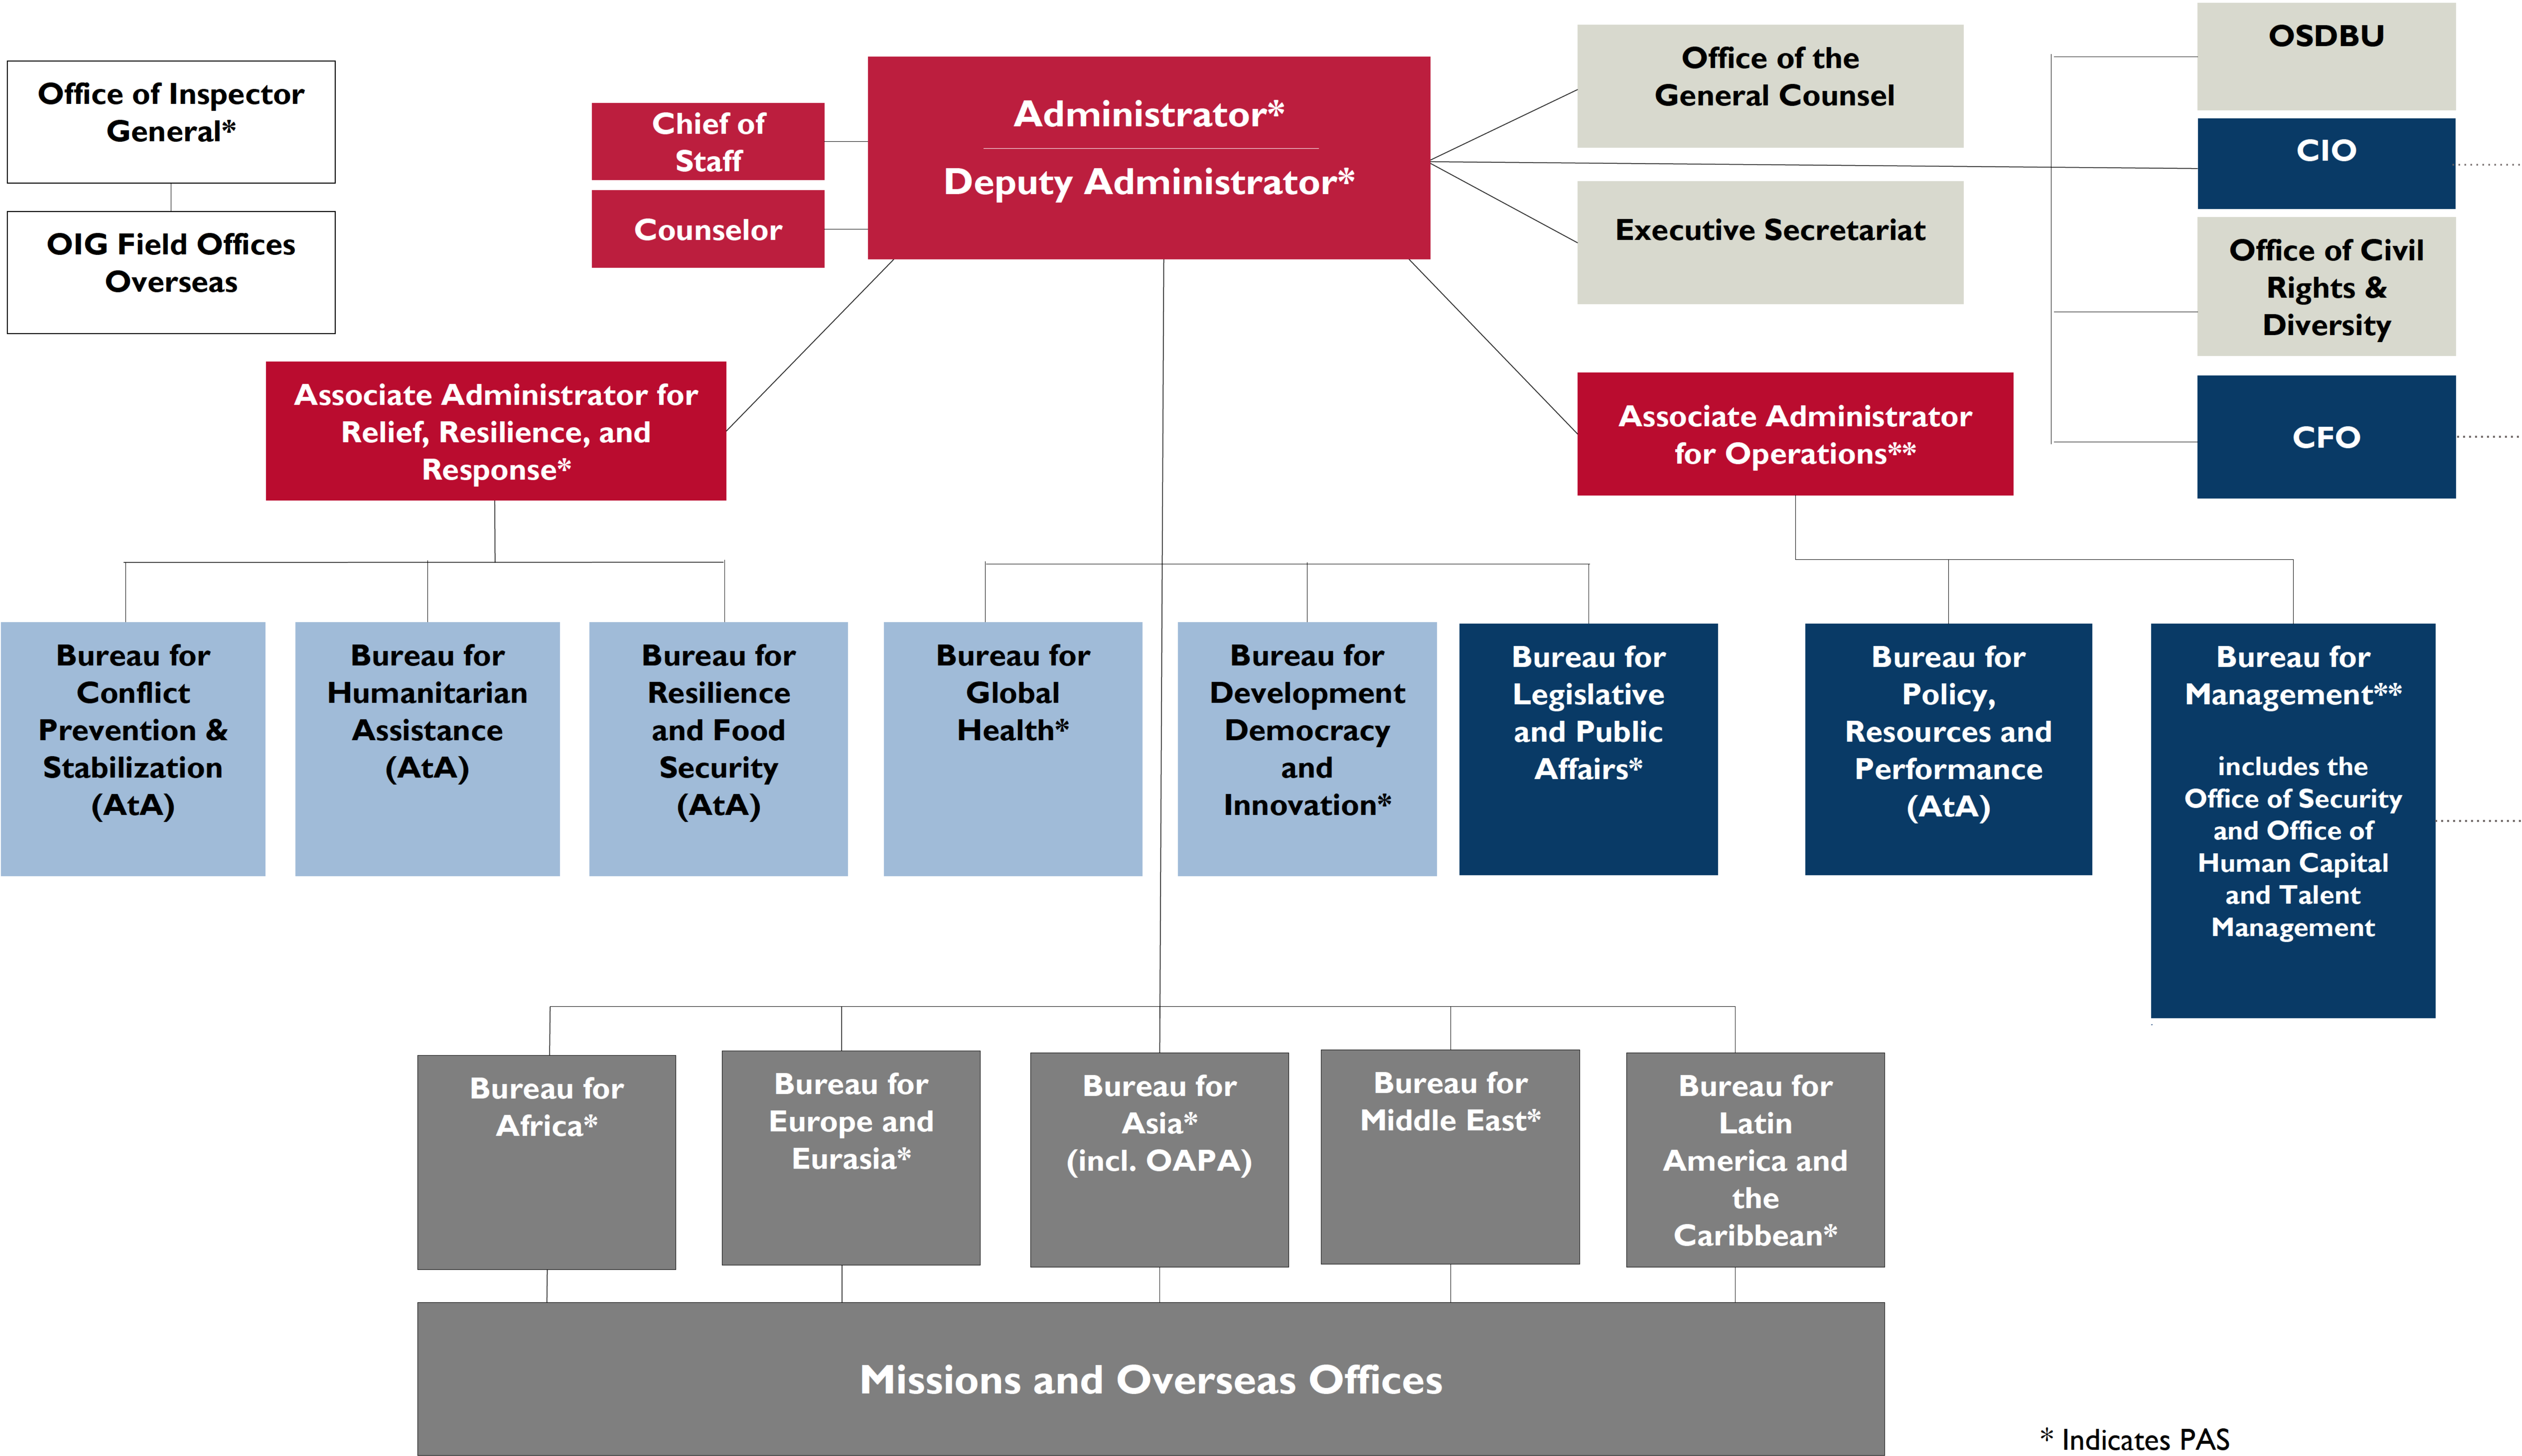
Office of Inspector General*

OIG Field Offices Overseas

Chief of Staff

Counselor

Administrator*

Deputy Administrator*

Office of the General Counsel

Executive Secretariat

OSDBU

CIO

Office of Civil Rights & Diversity

CFO

Associate Administrator for Relief, Resilience, and Response*

Associate Administrator for Operations**

Bureau for Conflict Prevention & Stabilization (AtA)

Bureau for Humanitarian Assistance (AtA)

Bureau for Resilience and Food Security (AtA)

Bureau for Global Health*

Bureau for Development Democracy and Innovation*

Bureau for Legislative and Public Affairs*

Bureau for Policy, Resources and Performance (AtA)

Bureau for Management**

includes the Office of Security and Office of Human Capital and Talent Management

Bureau for Africa*

Bureau for Europe and Eurasia*

Bureau for Asia* (incl. OAPA)

Bureau for Middle East*

Bureau for Latin America and the Caribbean*

Missions and Overseas Offices

* Indicates PAS